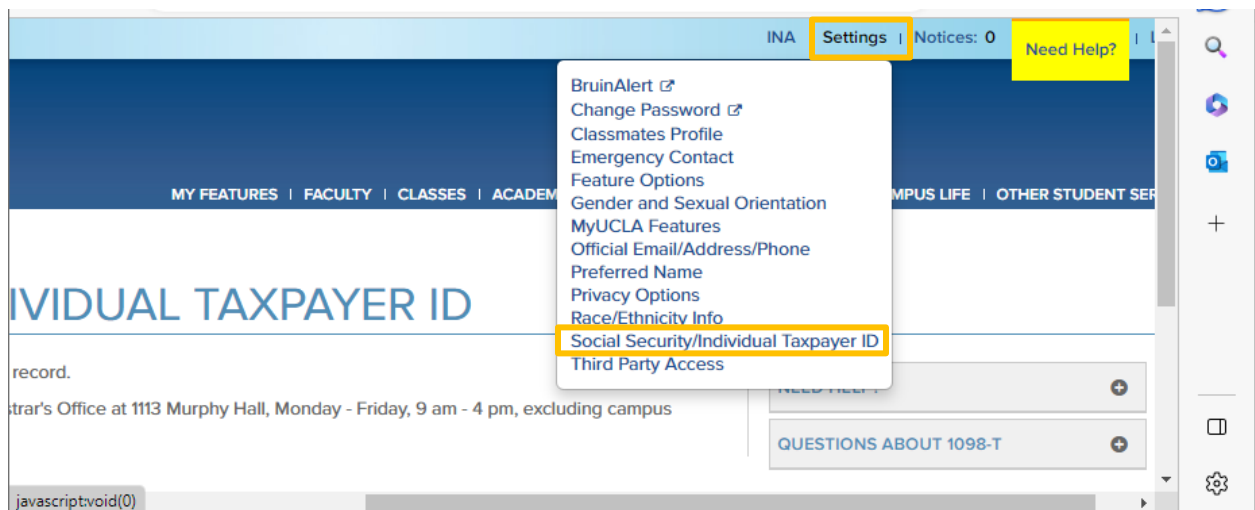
INA Settings | Notices: 0 Need Help? | L

BruinAlert
Change Password
Classmates Profile
Emergency Contact
Feature Options
Gender and Sexual Orientation
MyUCLA Features
Official Email/Address/Phone
Preferred Name
Privacy Options
Race/Ethnicity Info
Social Security/Individual Taxpayer ID
Third Party Access

MY FEATURES | FACULTY | CLASSES | ACADEM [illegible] MPUS LIFE | OTHER STUDENT SER

IVIDUAL TAXPAYER ID

record.

strar's Office at 1113 Murphy Hall, Monday - Friday, 9 am - 4 pm, excluding campus

NEED HELP?

QUESTIONS ABOUT 1098-T

javascript:void(0)